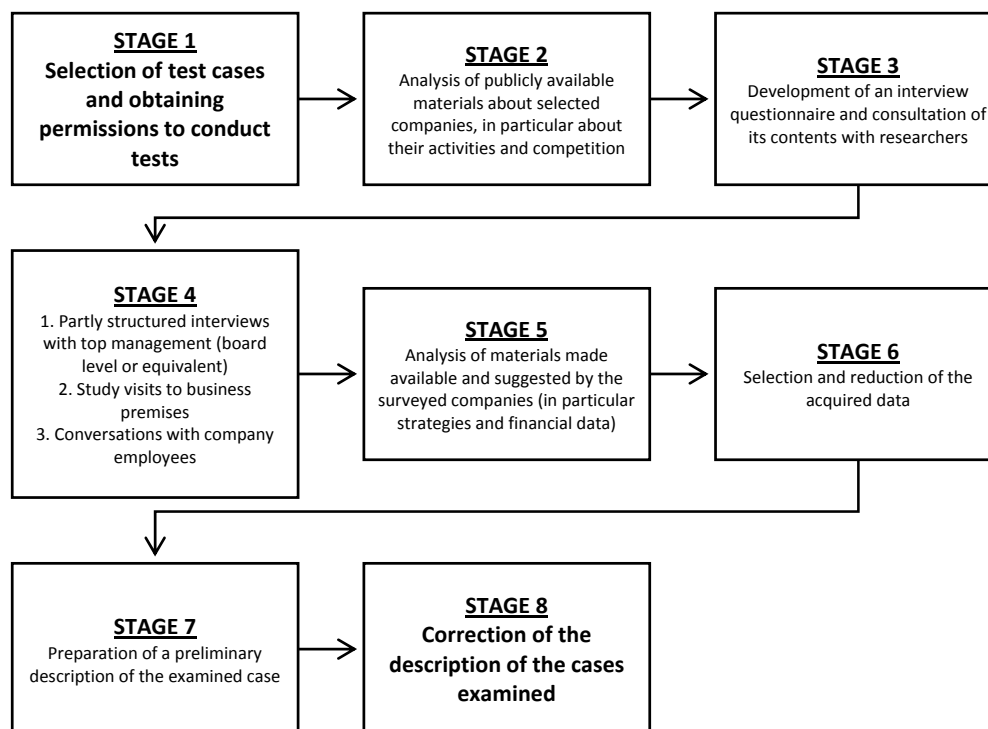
STAGE 1
Selection of test cases and obtaining permissions to conduct tests

STAGE 2
Analysis of publicly available materials about selected companies, in particular about their activities and competition

STAGE 3
Development of an interview questionnaire and consultation of its contents with researchers

STAGE 4
1. Partly structured interviews with top management (board level or equivalent)
2. Study visits to business premises
3. Conversations with company employees

STAGE 5
Analysis of materials made available and suggested by the surveyed companies (in particular strategies and financial data)

STAGE 6
Selection and reduction of the acquired data

STAGE 7
Preparation of a preliminary description of the examined case

STAGE 8
Correction of the description of the cases examined